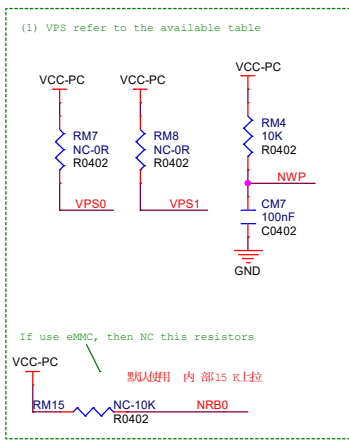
(1) VPS refer to the available table

VCC-PC
RM7
NC-0R
R0402
VPS0

VCC-PC
RM8
NC-0R
R0402
VPS1

VCC-PC
RM4
10K
R0402
NWP
CM7
100nF
C0402
GND

If use eMMC, then NC this resistors

VCC-PC
默认使用 内 部15 K上拉
RM15
NC-10K
R0402
NRB0